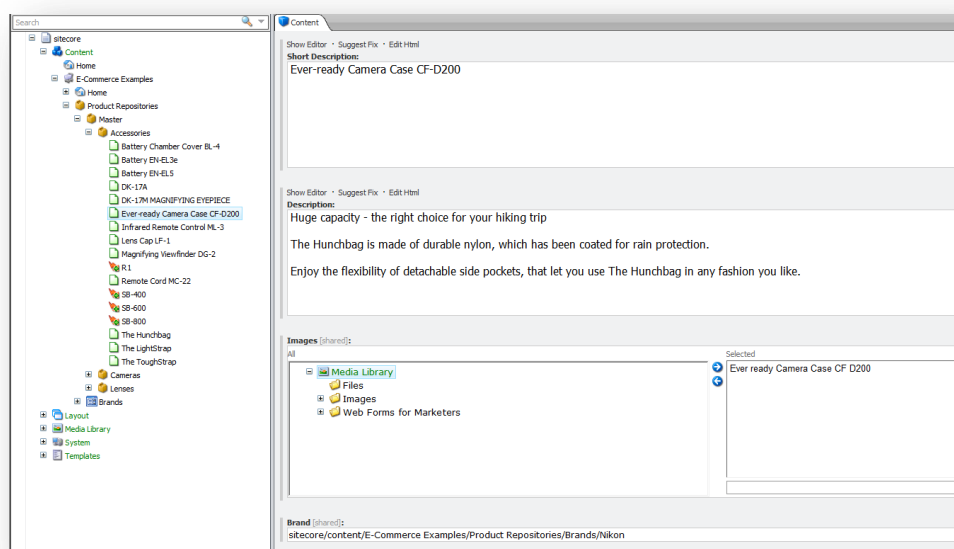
Search

sitecore
Content
Home
E-Commerce Examples
Home
Product Repositories
Master
Accessories
Battery Chamber Cover BL-4
Battery EN-EL3e
Battery EN-EL5
DK-17A
DK-17M MAGNIFYING EYEPIECE
Ever-ready Camera Case CF-D200
Infrared Remote Control ML-3
Lens Cap LF-1
Magnifying Viewfinder DG-2
R1
Remote Cord MC-22
SB-400
SB-600
SB-800
The Hunchbag
The LightStrap
The ToughStrap
Cameras
Lenses
Brands
Layout
Media Library
System
Templates

Content

Show Editor · Suggest Fix · Edit Html
Short Description:
Ever-ready Camera Case CF-D200

Show Editor · Suggest Fix · Edit Html
Description:
Huge capacity - the right choice for your hiking trip

The Hunchbag is made of durable nylon, which has been coated for rain protection.

Enjoy the flexibility of detachable side pockets, that let you use The Hunchbag in any fashion you like.

Images [shared]:
All
Media Library
Files
Images
Web Forms for Marketers
Selected
Ever ready Camera Case CF D200

Brand [shared]:
sitecore/content/E-Commerce Examples/Product Repositories/Brands/Nikon